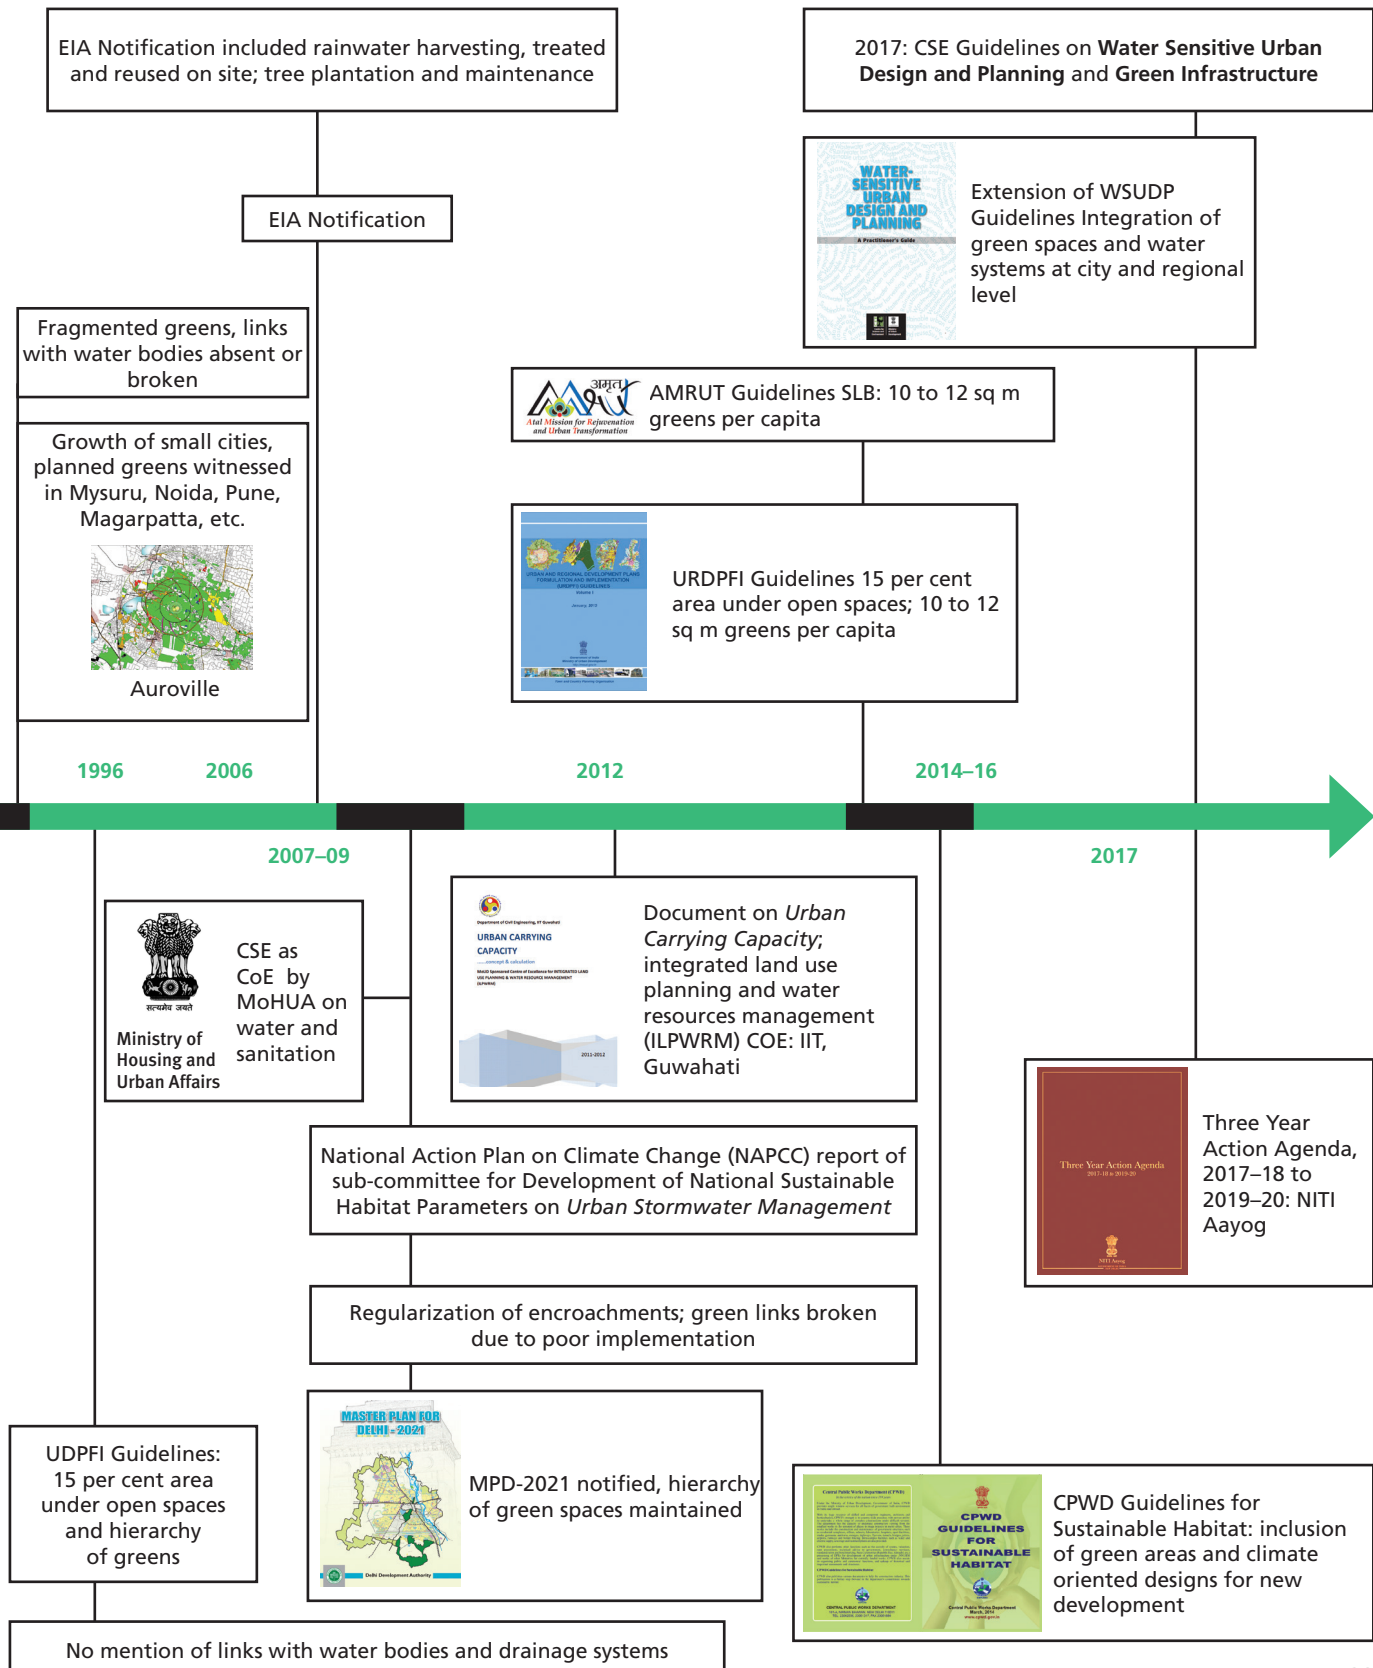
EIA Notification included rainwater harvesting, treated and reused on site; tree plantation and maintenance

2017: CSE Guidelines on **Water Sensitive Urban Design and Planning** and **Green Infrastructure**

EIA Notification

WATER-SENSITIVE URBAN DESIGN AND PLANNING
A Practitioner's Guide

Extension of WSUDP Guidelines Integration of green spaces and water systems at city and regional level

Fragmented greens, links with water bodies absent or broken

Growth of small cities, planned greens witnessed in Mysuru, Noida, Pune, Magarpatta, etc.

Auroville

अमृत
Atal Mission for Rejuvenation and Urban Transformation

AMRUT Guidelines SLB: 10 to 12 sq m greens per capita

URBAN AND REGIONAL DEVELOPMENT PLANS FORMULATION AND IMPLEMENTATION (URDPFI) GUIDELINES

URDPFI Guidelines 15 per cent area under open spaces; 10 to 12 sq m greens per capita

1996 2006 2012 2014–16

2007–09 2017

सत्यमेव जयते
Ministry of Housing and Urban Affairs

CSE as CoE by MoHUA on water and sanitation

URBAN CARRYING CAPACITY

2011-2012

Document on *Urban Carrying Capacity*; integrated land use planning and water resources management (ILPWRM) COE: IIT, Guwahati

Three Year Action Agenda
2017-18 to 2019-20
NITI Aayog

Three Year Action Agenda, 2017–18 to 2019–20: NITI Aayog

National Action Plan on Climate Change (NAPCC) report of sub-committee for Development of National Sustainable Habitat Parameters on *Urban Stormwater Management*

Regularization of encroachments; green links broken due to poor implementation

MASTER PLAN FOR DELHI - 2021

Delhi Development Authority

UDPFI Guidelines: 15 per cent area under open spaces and hierarchy of greens

MPD-2021 notified, hierarchy of green spaces maintained

CPWD GUIDELINES FOR SUSTAINABLE HABITAT

CPWD Guidelines for Sustainable Habitat: inclusion of green areas and climate oriented designs for new development

No mention of links with water bodies and drainage systems